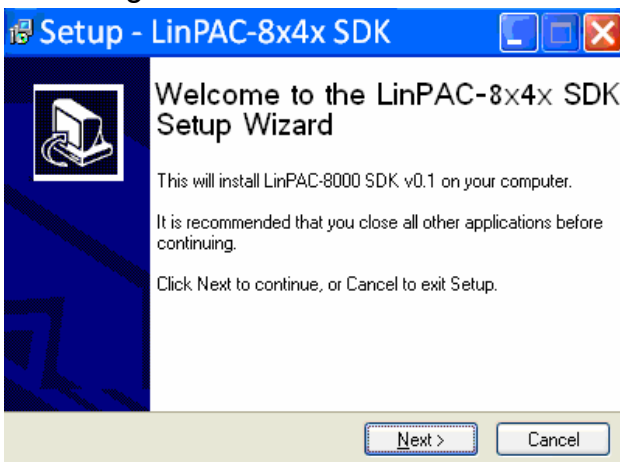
Setup - LinPAC-8x4x SDK

Welcome to the LinPAC-8x4x SDK Setup Wizard

This will install LinPAC-8000 SDK v0.1 on your computer.

It is recommended that you close all other applications before continuing.

Click Next to continue, or Cancel to exit Setup.

Next >

Cancel